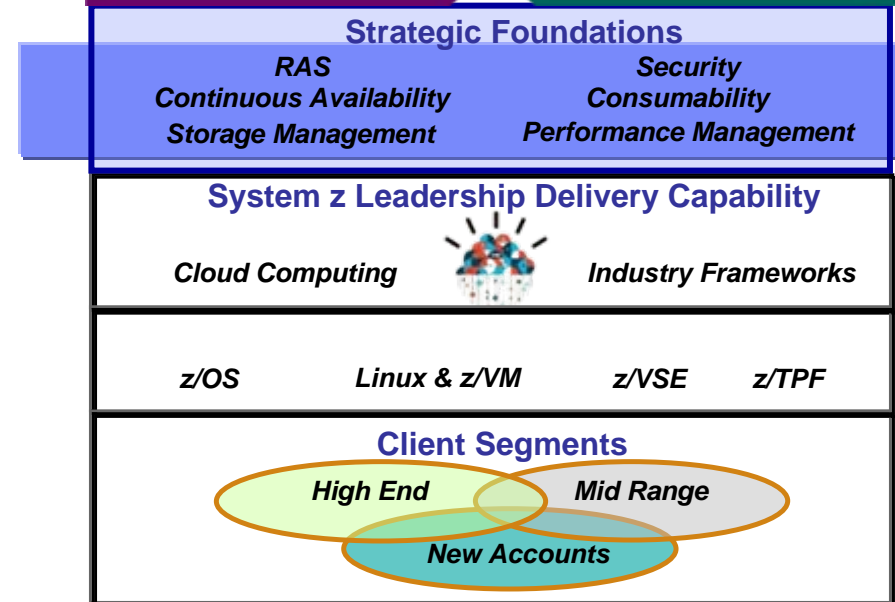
Strategic Foundations

RAS
Continuous Availability
Storage Management

Security
Consumability
Performance Management

System z Leadership Delivery Capability

Cloud Computing

Industry Frameworks

z/OS

Linux & z/VM

z/VSE

z/TPF

Client Segments

High End

Mid Range

New Accounts